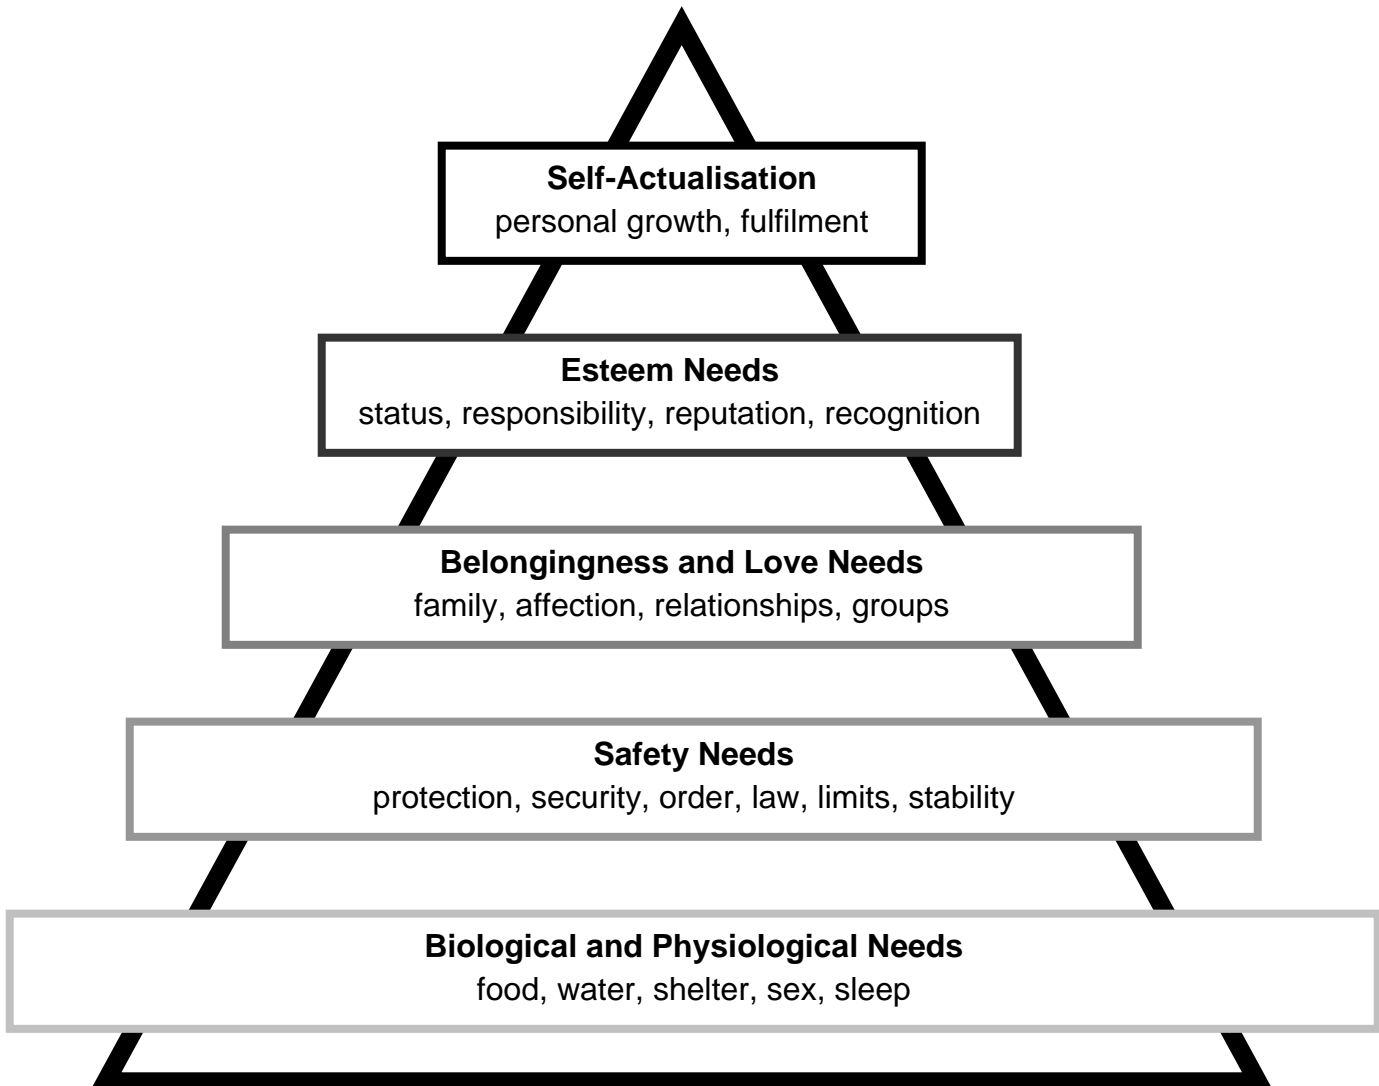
Self-Actualisation
personal growth, fulfilment

Esteem Needs
status, responsibility, reputation, recognition

Belongingness and Love Needs
family, affection, relationships, groups

Safety Needs
protection, security, order, law, limits, stability

Biological and Physiological Needs
food, water, shelter, sex, sleep